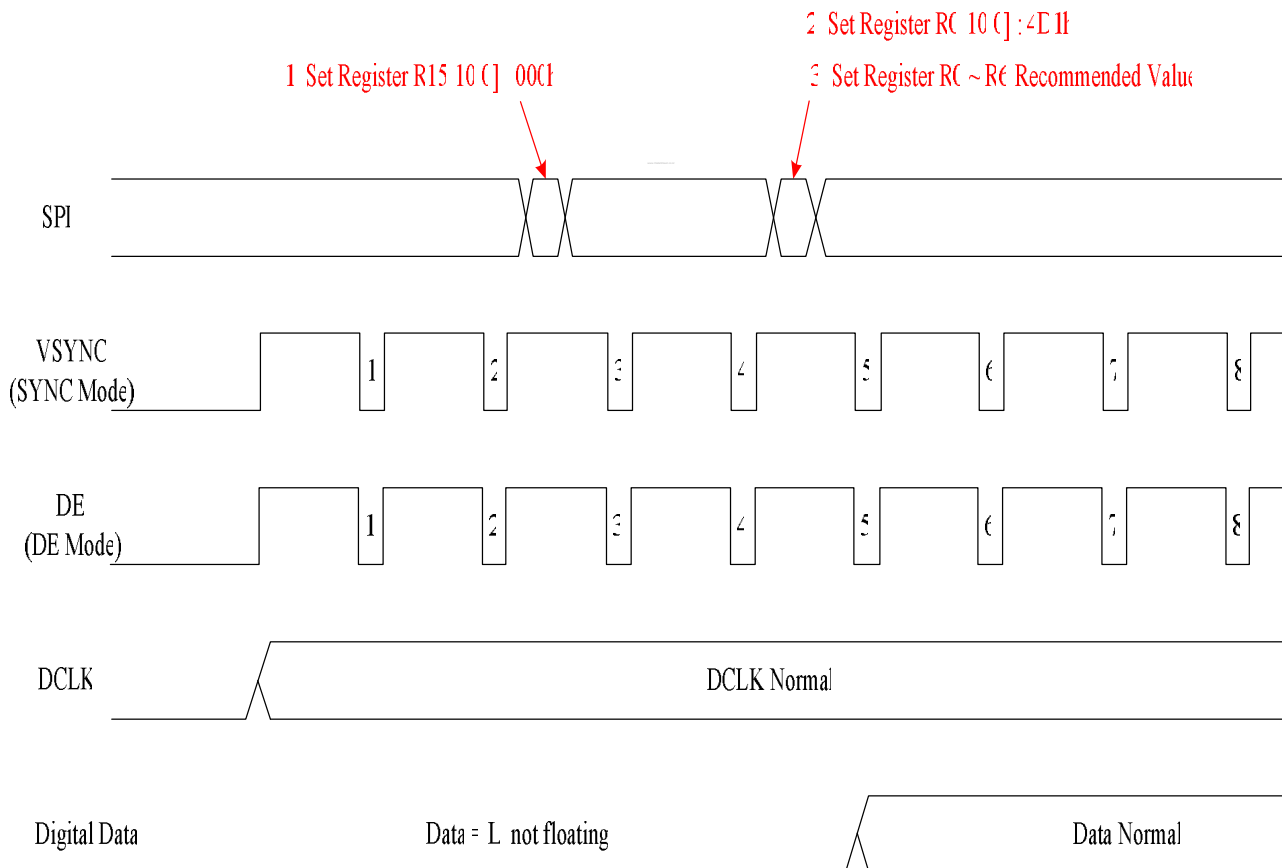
2 Set Register R0 10 () : 4D1h

1 Set Register R15 10 () 000h

3 Set Register R0 ~ R6 Recommended Value

SPI

VSYNC
(SYNC Mode)

1 2 3 4 5 6 7 8

DE
(DE Mode)

1 2 3 4 5 6 7 8

DCLK

DCLK Normal

Digital Data

Data = L not floating

Data Normal